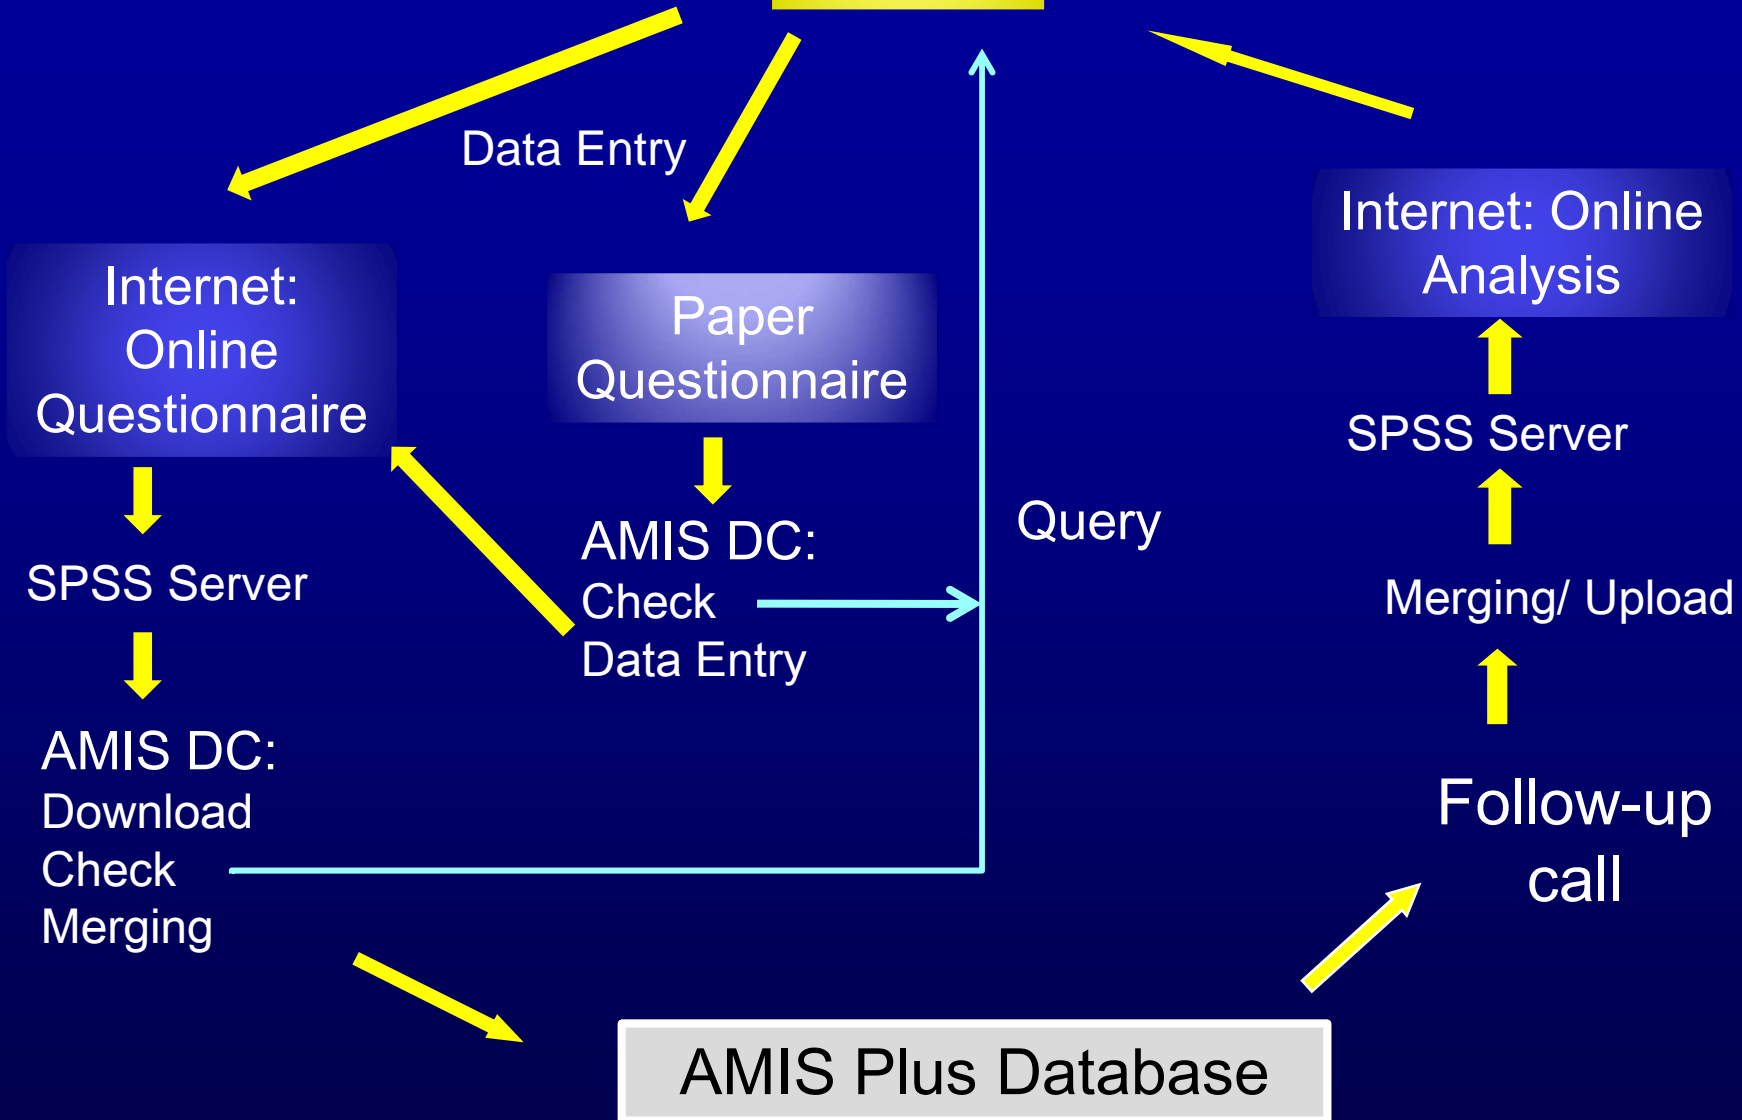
Data Entry

Internet: Online Questionnaire

SPSS Server

AMIS DC:
Download
Check
Merging

Paper Questionnaire

AMIS DC:
Check
Data Entry

Query

Internet: Online Analysis

SPSS Server

Merging/ Upload

Follow-up call

AMIS Plus Database